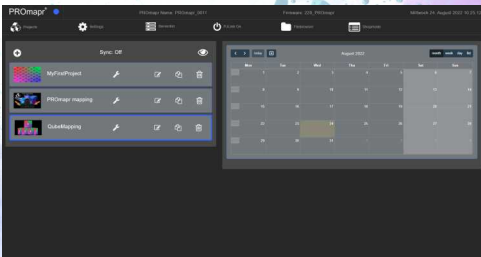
PROmapr

PROmapr Name: PROmapr_0617

Firmware: 228_PROmapr

Wednesday 24. August 2022 10:23:1

Projects

Settings

Calendar

Power off

Filebrowser

Snapshots

Sync: Off

MyFirstProject

PROmapr mapping

CubeMapping

today

August 2022

month week day list

| Mon | Tue | Wed | Thu | Fri | Sat | Sun |
|---|---|---|---|---|---|---|
| 1 | 2 | 3 | 4 | 5 | 6 | 7 |
| 8 | 9 | 10 | 11 | 12 | 13 | 14 |
| 15 | 16 | 17 | 18 | 19 | 20 | 21 |
| 22 | 23 | 24 | 25 | 26 | 27 | 28 |
| 29 | 30 | 31 | 1 | 2 | 3 | 4 |